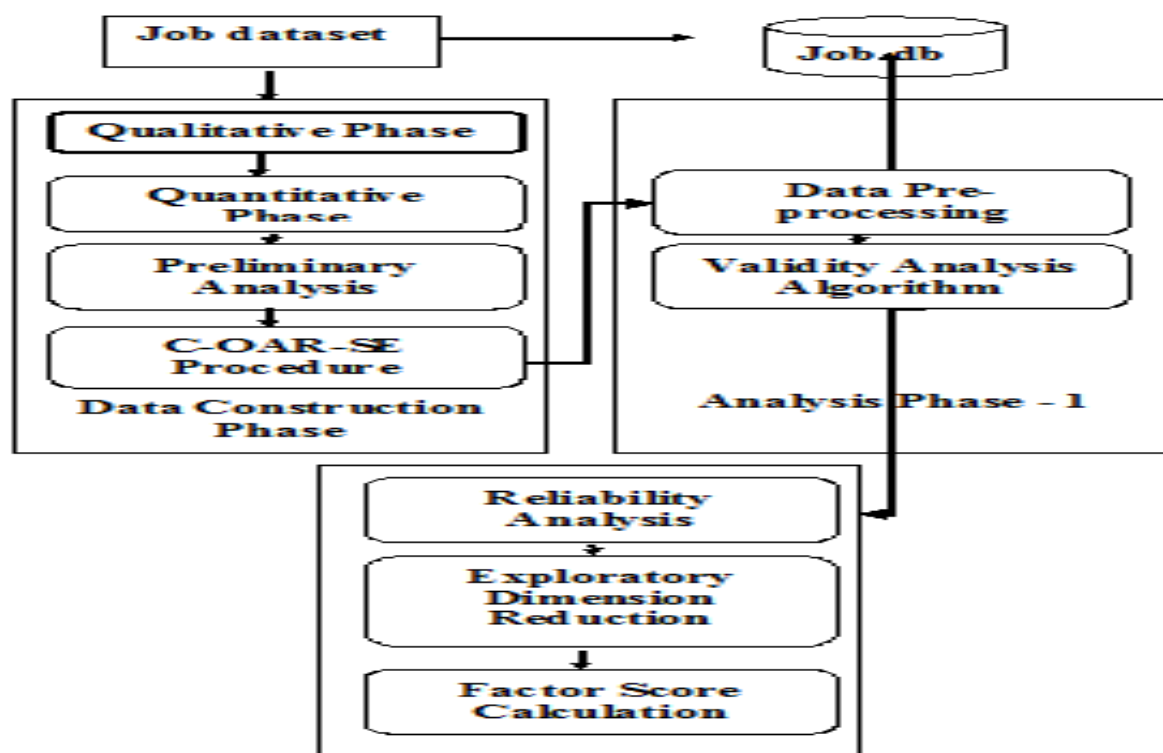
Job dataset

Job.db

Qualitative Phase

Quantitative Phase

Preliminary Analysis

C-OAR-SE Procedure

Data Construction Phase

Data Preprocessing

Validity Analysis Algorithm

Analysis Phase - 1

Reliability Analysis

Exploratory Dimension Reduction

Factor Score Calculation